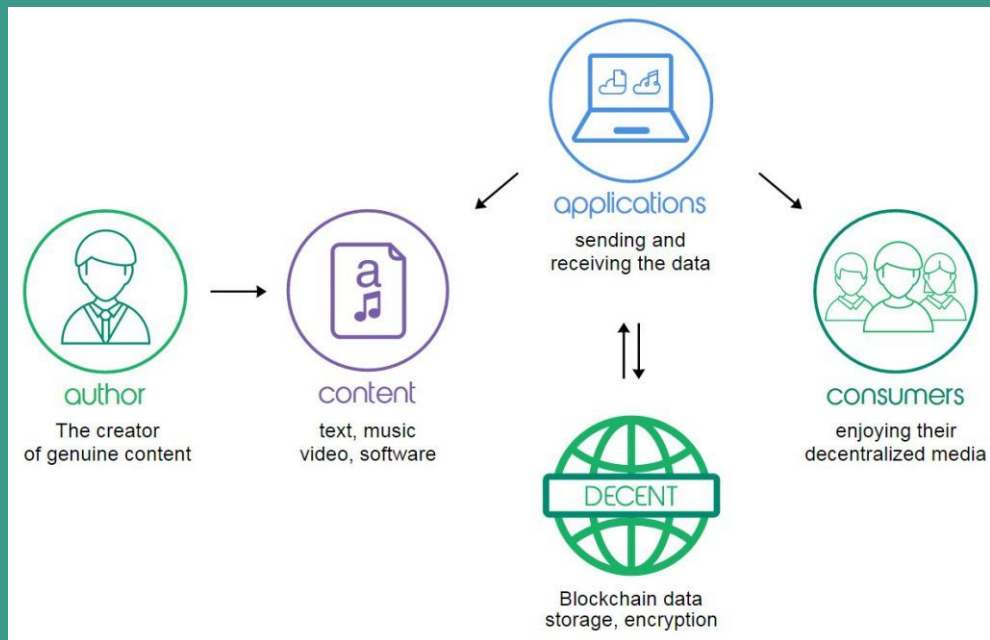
applications
sending and receiving the data

author
The creator of genuine content

content
text, music video, software

consumers
enjoying their decentralized media

DECENT

Blockchain data storage, encryption